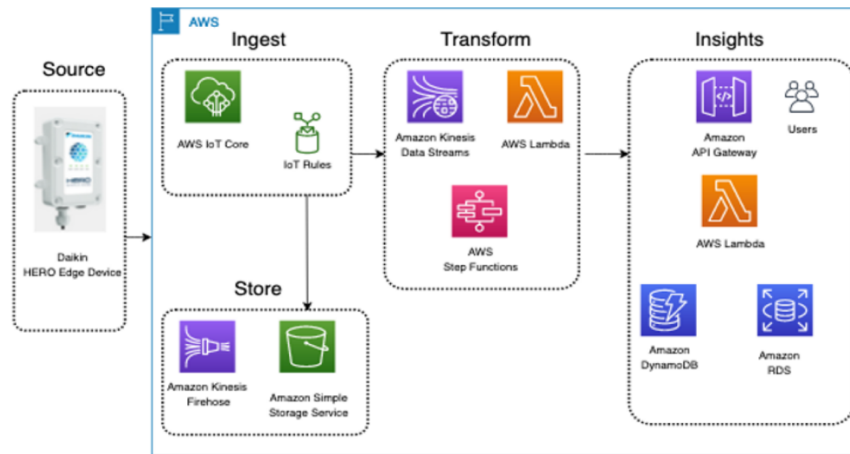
AWS

Source

Daikin
HERO Edge Device

Ingest

AWS IoT Core

IoT Rules

Store

Amazon Kinesis
Firehose

Amazon Simple
Storage Service

Transform

Amazon Kinesis
Data Streams

AWS Lambda

AWS
Step Functions

Insights

Amazon
API Gateway

Users

AWS Lambda

Amazon
DynamoDB

Amazon
RDS